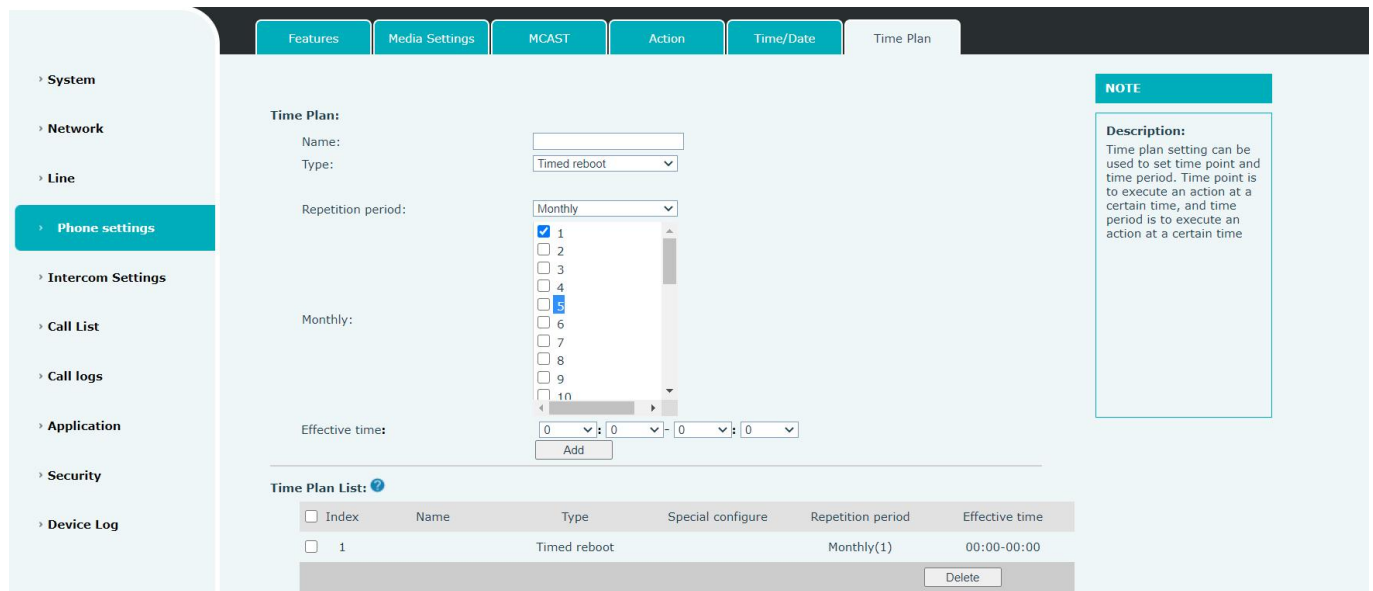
Features | Media Settings | MCAST | Action | Time/Date | Time Plan

› System
› Network
› Line
› Phone settings
› Intercom Settings
› Call List
› Call logs
› Application
› Security
› Device Log

Time Plan:
Name:
Type: Timed reboot
Repetition period: Monthly
Monthly:
1
2
3
4
5
6
7
8
9
10
Effective time: 0 : 0 - 0 : 0
Add

Time Plan List:

| Index | Name | Type | Special configure | Repetition period | Effective time |
|---|---|---|---|---|---|
| 1 | | Timed reboot | | Monthly(1) | 00:00-00:00 |

Delete

NOTE

Description:
Time plan setting can be used to set time point and time period. Time point is to execute an action at a certain time, and time period is to execute an action at a certain time